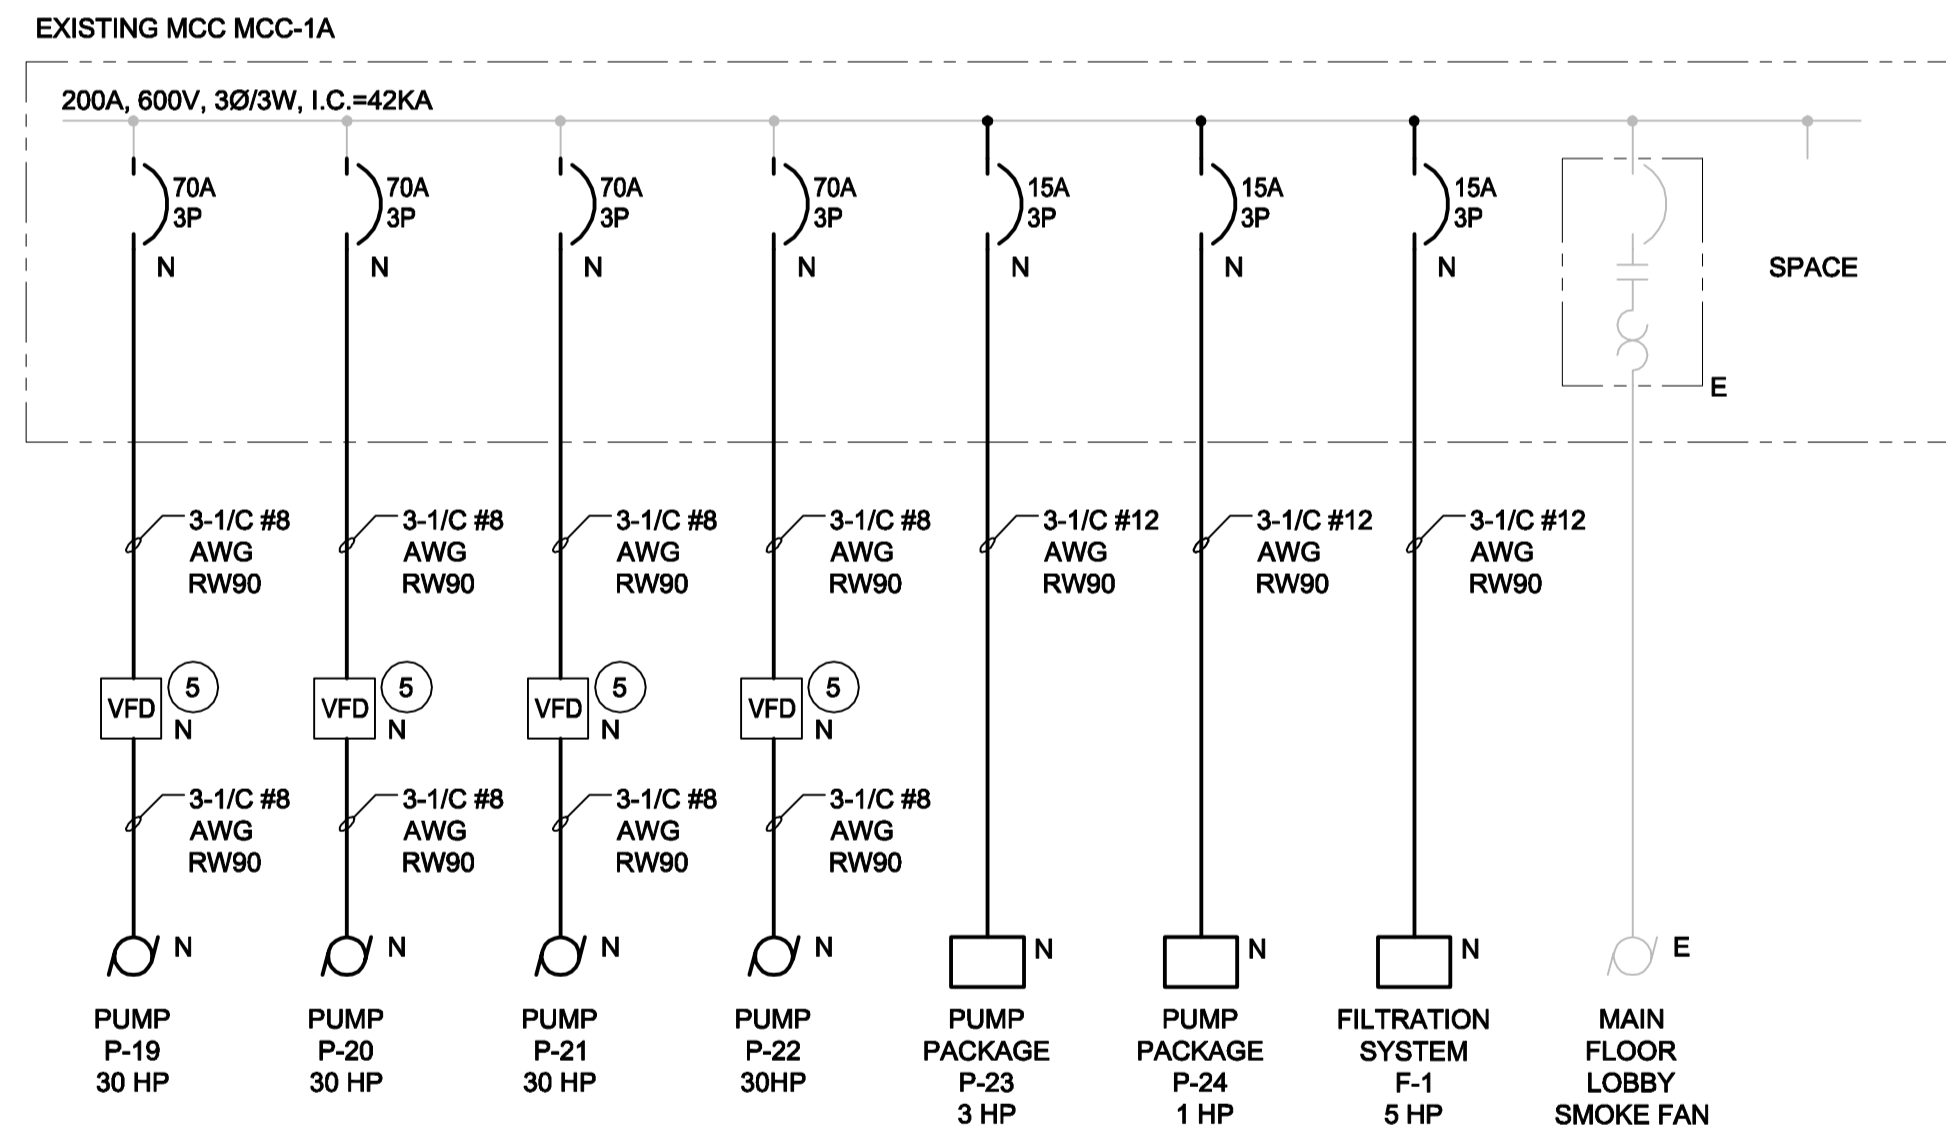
EXISTING MCC MCC-1A

200A, 600V, 3Ø/3W, I.C.=42KA

70A
3P
N

70A
3P
N

70A
3P
N

70A
3P
N

15A
3P
N

15A
3P
N

15A
3P
N

SPACE

E

3-1/C #8 AWG RW90

3-1/C #8 AWG RW90

3-1/C #8 AWG RW90

3-1/C #8 AWG RW90

3-1/C #12 AWG RW90

3-1/C #12 AWG RW90

3-1/C #12 AWG RW90

VFD 5 N

VFD 5 N

VFD 5 N

VFD 5 N

3-1/C #8 AWG RW90

3-1/C #8 AWG RW90

3-1/C #8 AWG RW90

3-1/C #8 AWG RW90

N

N

N

N

N

N

N

E

PUMP
P-19
30 HP

PUMP
P-20
30 HP

PUMP
P-21
30 HP

PUMP
P-22
30HP

PUMP
PACKAGE
P-23
3 HP

PUMP
PACKAGE
P-24
1 HP

FILTRATION
SYSTEM
F-1
5 HP

MAIN
FLOOR
LOBBY
SMOKE FAN